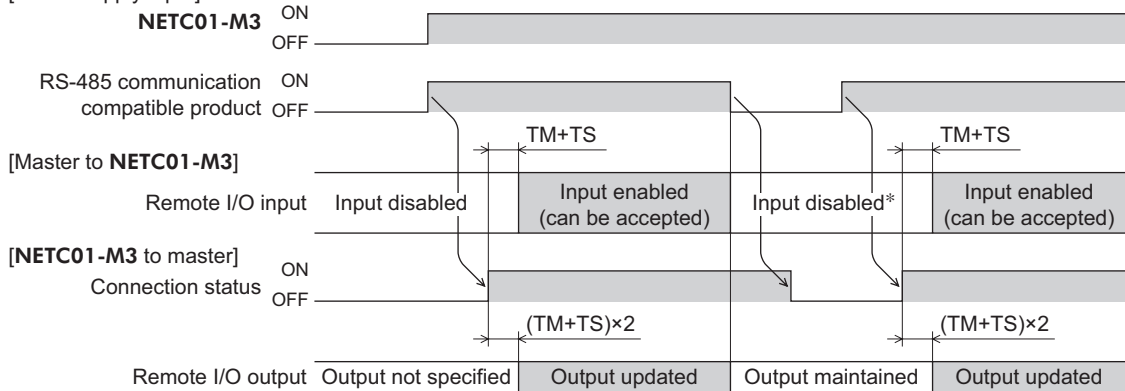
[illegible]
NETC01-M3 ON
OFF

RS-485 communication compatible product ON
OFF

TM+TS

TM+TS

[Master to NETC01-M3]

Remote I/O input Input disabled

Input enabled (can be accepted)

Input disabled*

Input enabled (can be accepted)

[NETC01-M3 to master]

Connection status ON
OFF

(TM+TS)×2

(TM+TS)×2

Remote I/O output Output not specified Output updated Output maintained Output updated